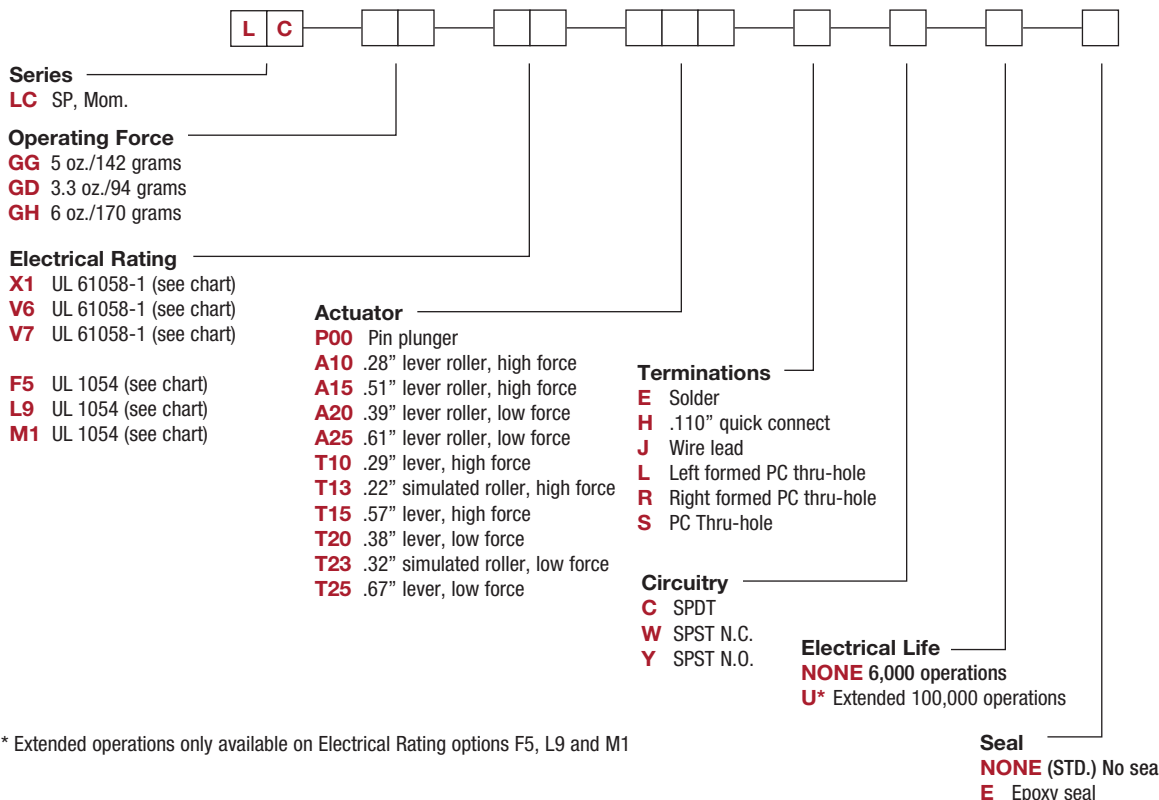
L C

Series
LC SP, Mom.

Operating Force
GG 5 oz./142 grams
GD 3.3 oz./94 grams
GH 6 oz./170 grams

Electrical Rating
X1 UL 61058-1 (see chart)
V6 UL 61058-1 (see chart)
V7 UL 61058-1 (see chart)

F5 UL 1054 (see chart)
L9 UL 1054 (see chart)
M1 UL 1054 (see chart)

Actuator
P00 Pin plunger
A10 .28” lever roller, high force
A15 .51” lever roller, high force
A20 .39” lever roller, low force
A25 .61” lever roller, low force
T10 .29” lever, high force
T13 .22” simulated roller, high force
T15 .57” lever, high force
T20 .38” lever, low force
T23 .32” simulated roller, low force
T25 .67” lever, low force

Terminations
E Solder
H .110” quick connect
J Wire lead
L Left formed PC thru-hole
R Right formed PC thru-hole
S PC Thru-hole

Circuitry
C SPDT
W SPST N.C.
Y SPST N.O.

Electrical Life
NONE 6,000 operations
U* Extended 100,000 operations

* Extended operations only available on Electrical Rating options F5, L9 and M1

Seal
NONE (STD.) No sea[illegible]
E Epoxy seal